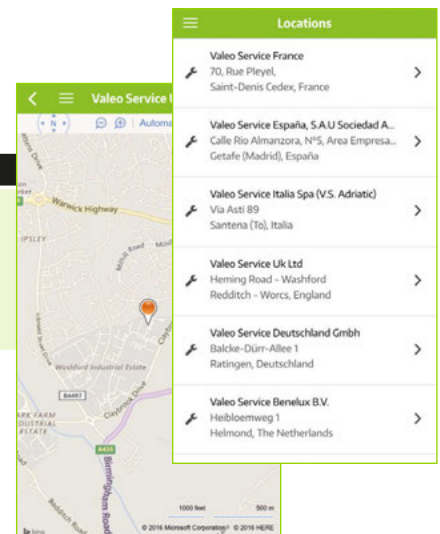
Valeo Service

N

Automa

Warwick Highway

IPSLEY

Washford Industrial Estate

B4497

Claybrook Drive

PARK FARM INDUSTRIAL ESTATE

A435

Birmingham Road

Redditch Road

1000 feet

500 m

© 2016 Microsoft Corporation © 2016 HERE

Locations

Valeo Service France
70, Rue Pleyel,
Saint-Denis Cedex, France

Valeo Service España, S.A.U Sociedad A...
Calle Rio Almanzora, Nº5, Area Empresa...
Getafe (Madrid), España

Valeo Service Italia Spa (V.S. Adriatic)
Via Asti 89
Santena (To), Italia

Valeo Service Uk Ltd
Heming Road - Washford
Redditch - Worcs, England

Valeo Service Deutschland Gmbh
Balcke-Dürr-Allee 1
Ratingen, Deutschland

Valeo Service Benelux B.V.
Heibloemweg 1
Helmond, The Netherlands